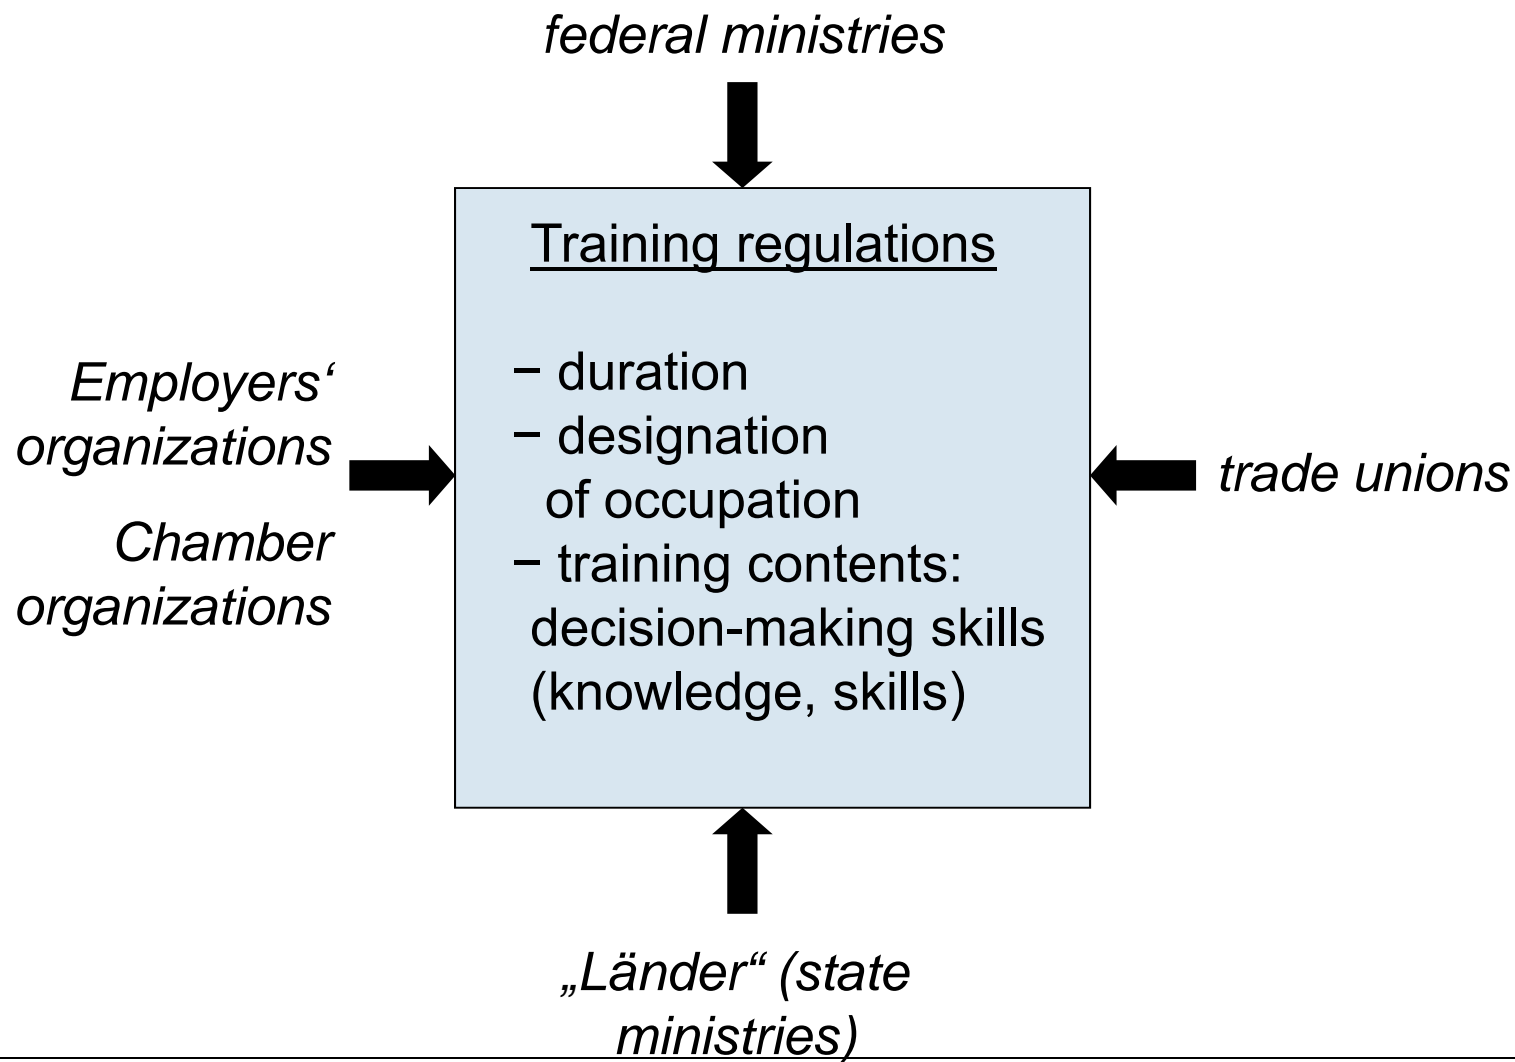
federal ministries

Training regulations

− duration
− designation of occupation
− training contents: decision-making skills (knowledge, skills)

Employers‘ organizations

Chamber organizations

trade unions

„Länder“ (state ministries)